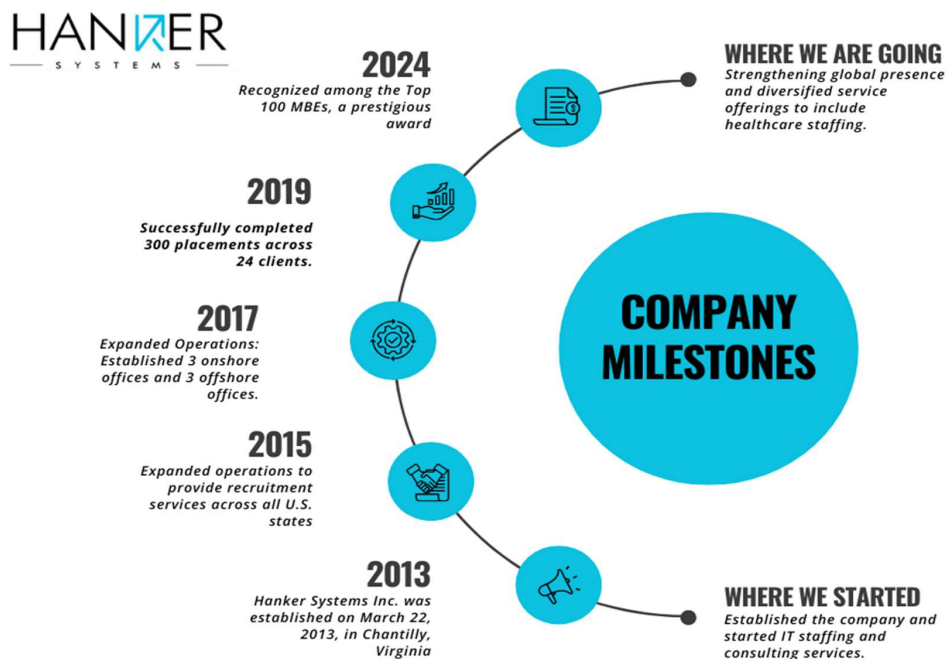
HANKER
SYSTEMS

2024
Recognized among the Top 100 MBEs, a prestigious award

WHERE WE ARE GOING
Strengthening global presence and diversified service offerings to include healthcare staffing.

2019
Successfully completed 300 placements across 24 clients.

COMPANY MILESTONES

2017
Expanded Operations: Established 3 onshore offices and 3 offshore offices.

2015
Expanded operations to provide recruitment services across all U.S. states

2013
Hanker Systems Inc. was established on March 22, 2013, in Chantilly, Virginia

WHERE WE STARTED
Established the company and started IT staffing and consulting services.